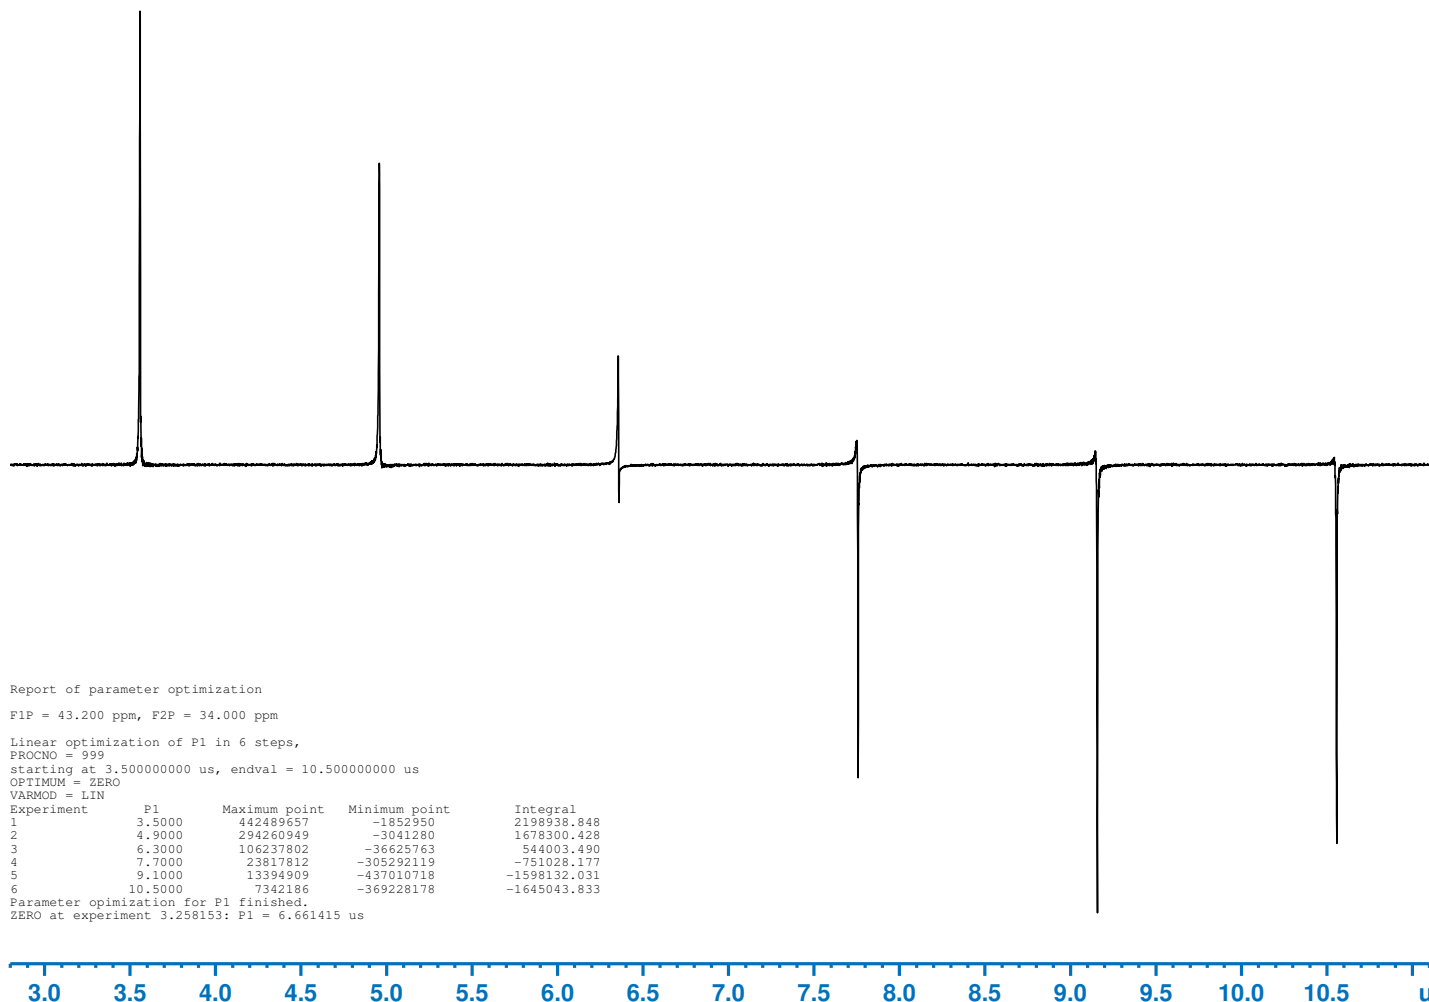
Report of parameter optimization

F1P = 43.200 ppm, F2P = 34.000 ppm

Linear optimization of P1 in 6 steps,
PROCNO = 999
starting at 3.500000000 us, endval = 10.500000000 us
OPTIMUM = ZERO
VARMOD = LIN

| Experiment | P1 | Maximum point | Minimum point | Integral |
|---|---|---|---|---|
| 1 | 3.5000 | 442489657 | -1852950 | 2198938.848 |
| 2 | 4.9000 | 294260949 | -3041280 | 1678300.428 |
| 3 | 6.3000 | 106237802 | -36625763 | 544003.490 |
| 4 | 7.7000 | 23817812 | -305292119 | -751028.177 |
| 5 | 9.1000 | 13394909 | -437010718 | -1598132.031 |
| 6 | 10.5000 | 7342186 | -369228178 | -1645043.833 |

Parameter opimization for P1 finished.
ZERO at experiment 3.258153: P1 = 6.661415 us

3.0 3.5 4.0 4.5 5.0 5.5 6.0 6.5 7.0 7.5 8.0 8.5 9.0 9.5 10.0 10.5 u